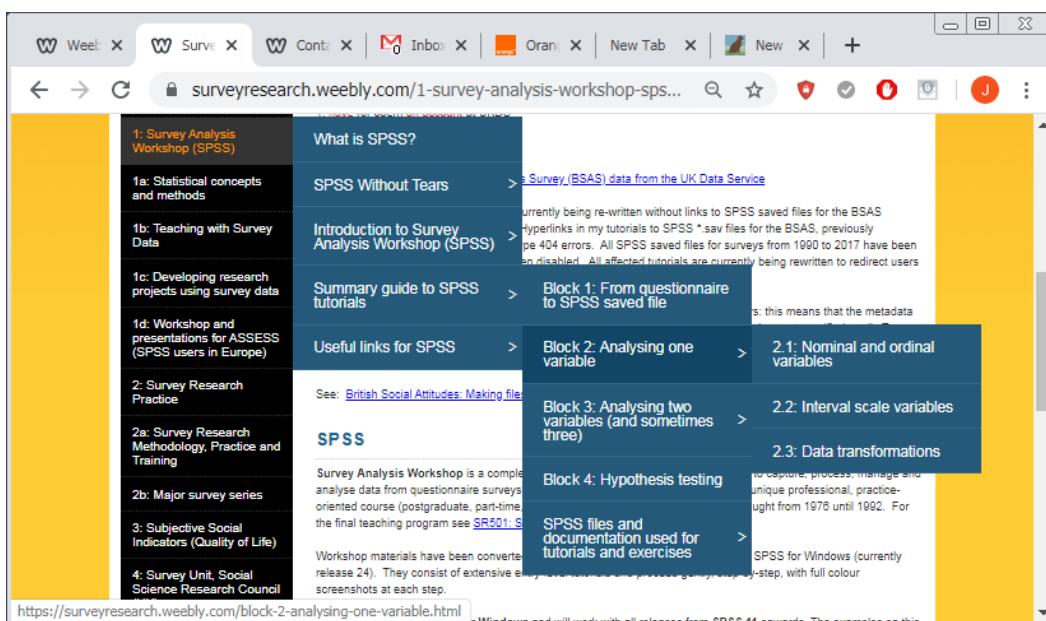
Weeb × Surve × Conta × Inbox × Oran × New Tab × New × +

surveyresearch.weebly.com/1-survey-analysis-workshop-sps...

1: Survey Analysis Workshop (SPSS)
1a: Statistical concepts and methods
1b: Teaching with Survey Data
1c: Developing research projects using survey data
1d: Workshop and presentations for ASSESS (SPSS users in Europe)
2: Survey Research Practice
2a: Survey Research Methodology, Practice and Training
2b: Major survey series
3: Subjective Social Indicators (Quality of Life)
4: Survey Unit, Social Science Research Council

What is SPSS?
SPSS Without Tears >
Introduction to Survey Analysis Workshop (SPSS) >
Summary guide to SPSS tutorials >
Useful links for SPSS >

Block 1: From questionnaire to SPSS saved file
Block 2: Analysing one variable >
Block 3: Analysing two variables (and sometimes three) >
Block 4: Hypothesis testing
SPSS files and documentation used for tutorials and exercises >

2.1: Nominal and ordinal variables
2.2: Interval scale variables
2.3: Data transformations

s Survey (BSAS) data from the UK Data Service

urrently being re-written without links to SPSS saved files for the BSAS Hyperlinks in my tutorials to SPSS *.sav files for the BSAS, previously pe 404 errors. All SPSS saved files for surveys from 1990 to 2017 have been n disabled. All affected tutorials are currently being rewritten to redirect users

rs: this means that the metadata

See: British Social Attitudes: Making files

SPSS

Survey Analysis Workshop is a comple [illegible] to capture, process, manage and analyse data from questionnaire surveys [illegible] unique professional, practice-oriented course (postgraduate, part-time, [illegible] ught from 1976 until 1992. For the final teaching program see SR501: S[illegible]

Workshop materials have been converte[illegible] SPSS for Windows (currently release 24). They consist of extensive e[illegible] step-by-step, with full colour screenshots at each step.

https://surveyresearch.weebly.com/block-2-analysing-one-variable.html